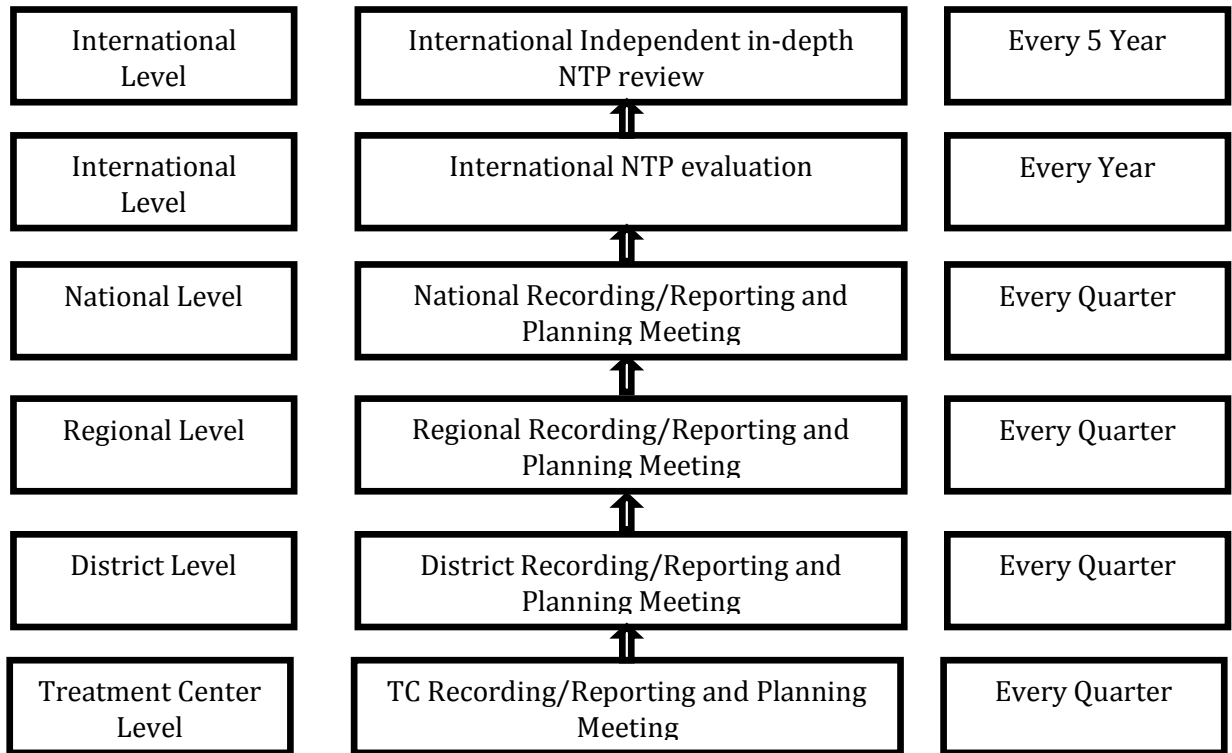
International Level

International Independent in-depth NTP review

Every 5 Year

International Level

International NTP evaluation

Every Year

National Level

National Recording/Reporting and Planning Meeting

Every Quarter

Regional Level

Regional Recording/Reporting and Planning Meeting

Every Quarter

District Level

District Recording/Reporting and Planning Meeting

Every Quarter

Treatment Center Level

TC Recording/Reporting and Planning Meeting

Every Quarter